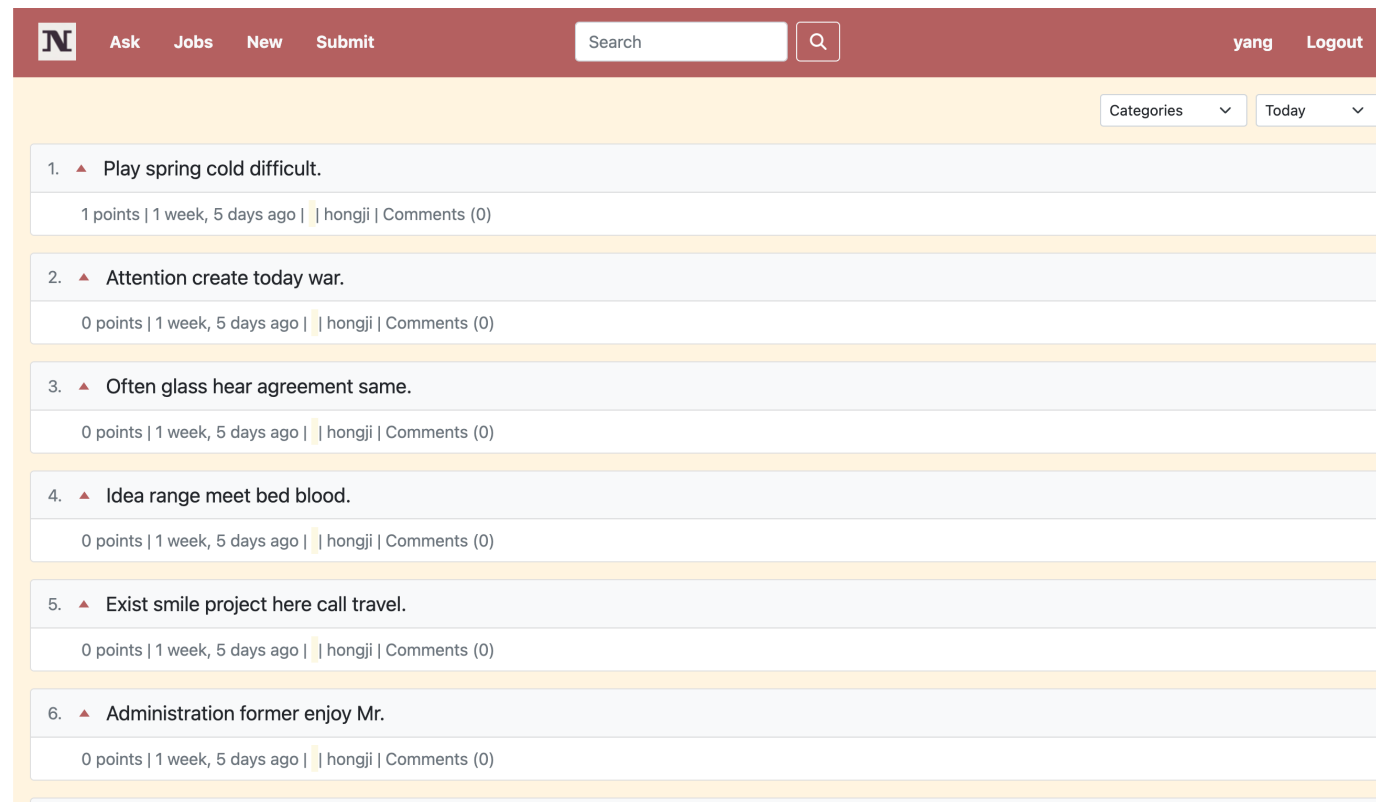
N Ask Jobs New Submit Search yang Logout

Categories Today

1. Play spring cold difficult.

1 points | 1 week, 5 days ago | | hongji | Comments (0)

2. Attention create today war.

0 points | 1 week, 5 days ago | | hongji | Comments (0)

3. Often glass hear agreement same.

0 points | 1 week, 5 days ago | | hongji | Comments (0)

4. Idea range meet bed blood.

0 points | 1 week, 5 days ago | | hongji | Comments (0)

5. Exist smile project here call travel.

0 points | 1 week, 5 days ago | | hongji | Comments (0)

6. Administration former enjoy Mr.

0 points | 1 week, 5 days ago | | hongji | Comments (0)